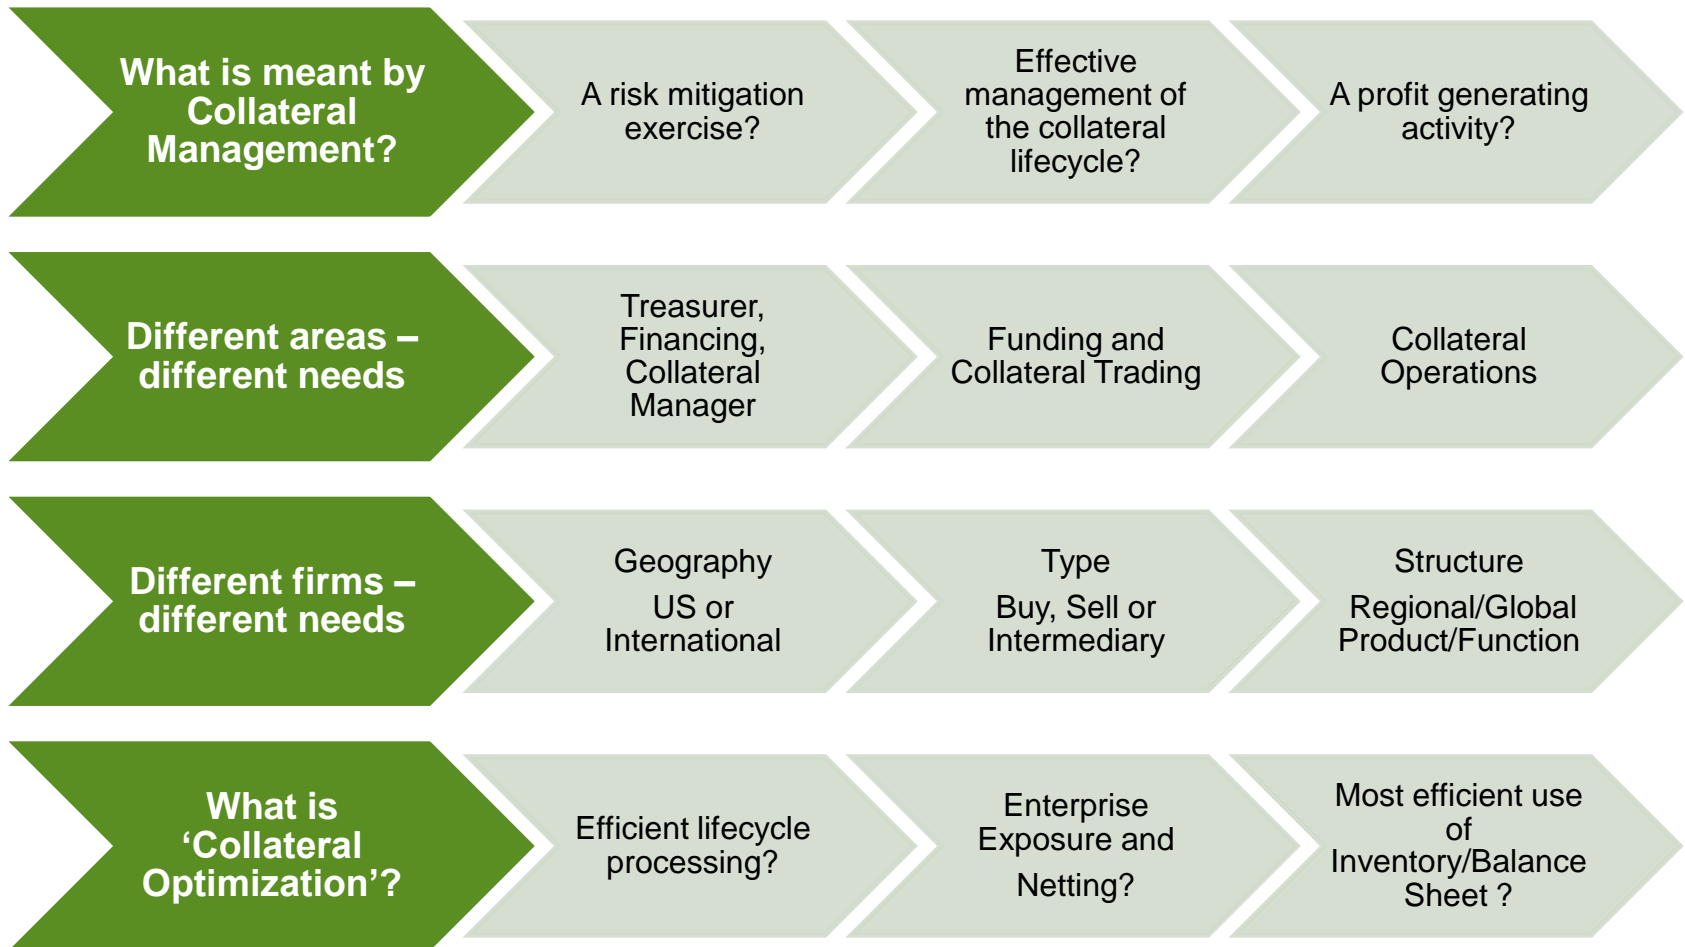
What is meant by Collateral Management?

A risk mitigation exercise?

Effective management of the collateral lifecycle?

A profit generating activity?

Different areas – different needs

Treasurer, Financing, Collateral Manager

Funding and Collateral Trading

Collateral Operations

Different firms – different needs

Geography
US or International

Type
Buy, Sell or Intermediary

Structure
Regional/Global Product/Function

What is 'Collateral Optimization'?

Efficient lifecycle processing?

Enterprise Exposure and Netting?

Most efficient use of Inventory/Balance Sheet ?